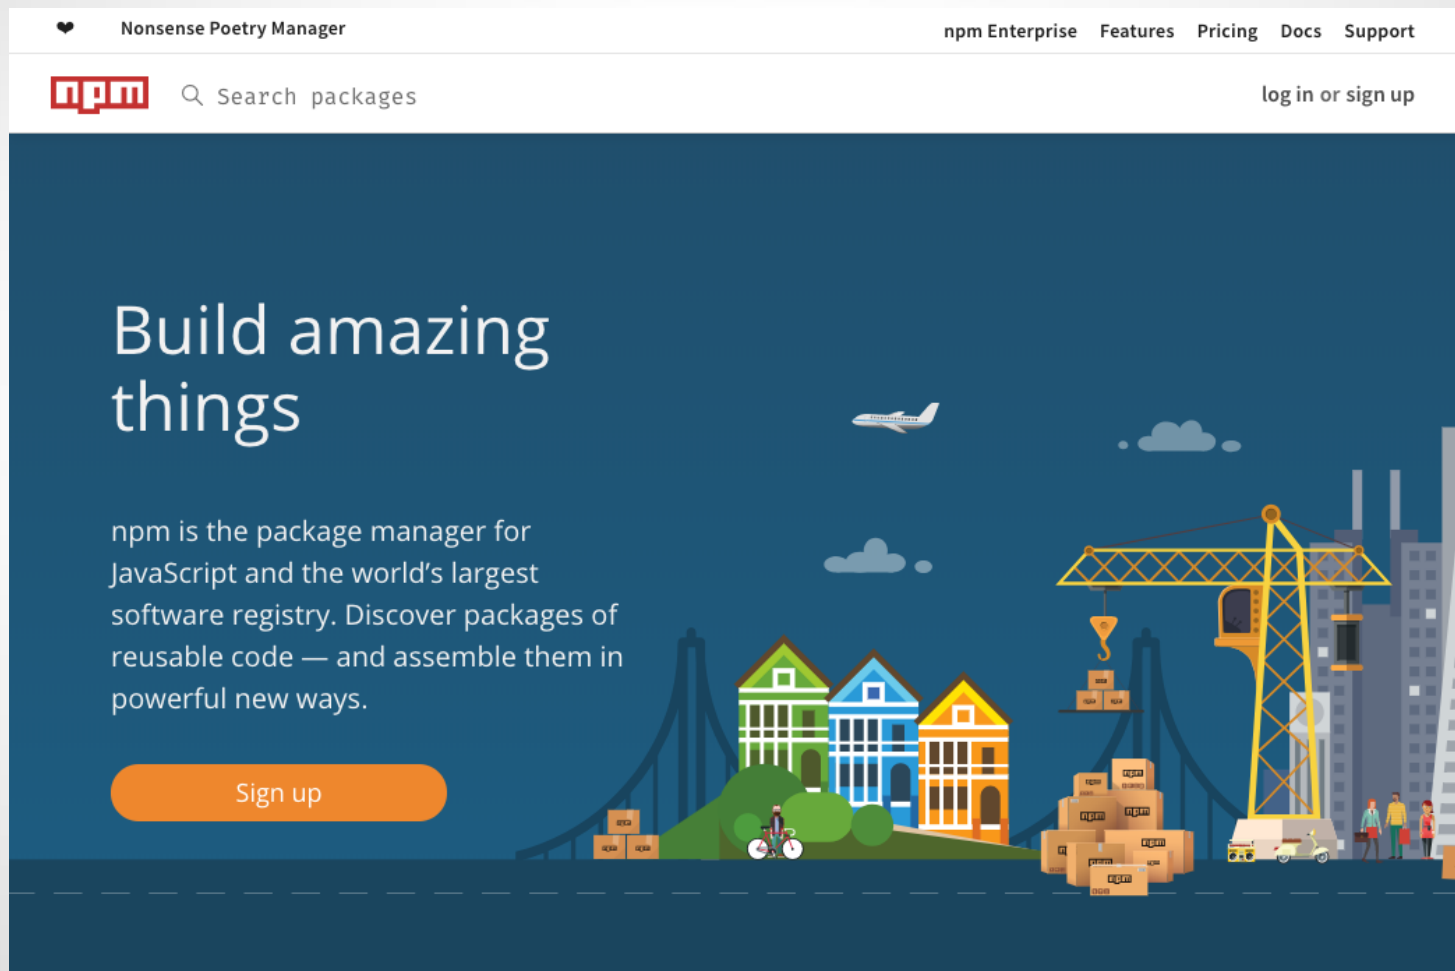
❤ Nonsense Poetry Manager

npm Enterprise Features Pricing Docs Support

npm

Search packages

log in or sign up

Build amazing things

npm is the package manager for JavaScript and the world's largest software registry. Discover packages of reusable code — and assemble them in powerful new ways.

Sign up